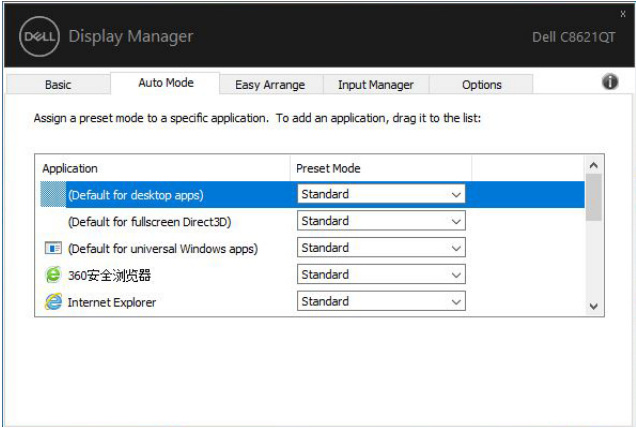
DELL Display Manager

Dell C8621QT

×

Basic | Auto Mode | Easy Arrange | Input Manager | Options

Assign a preset mode to a specific application. To add an application, drag it to the list:

| Application | Preset Mode |
|---|---|
| (Default for desktop apps) | Standard |
| (Default for fullscreen Direct3D) | Standard |
| (Default for universal Windows apps) | Standard |
| 360安全浏览器 | Standard |
| Internet Explorer | Standard |